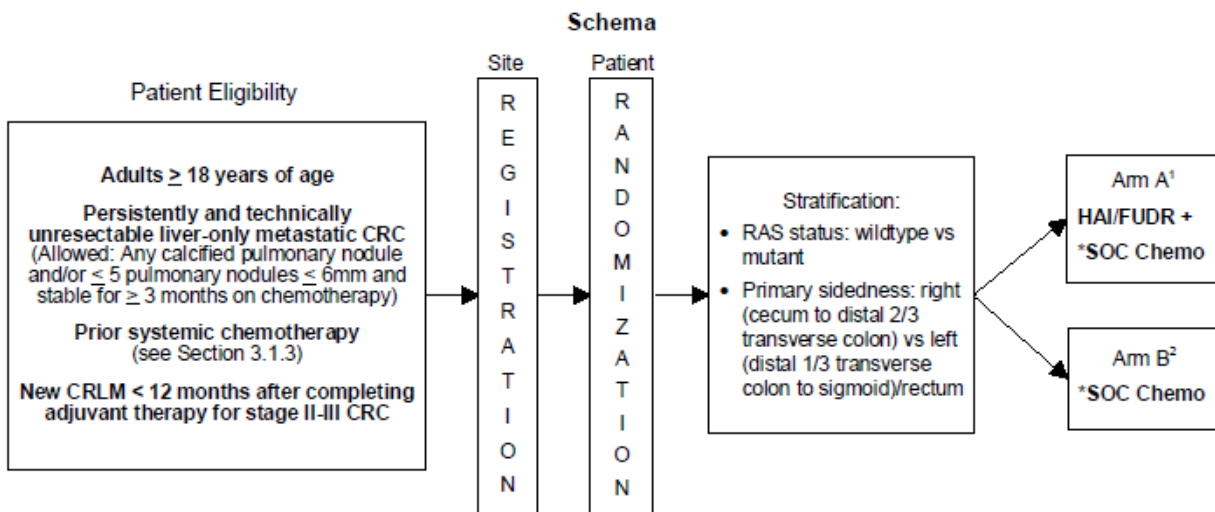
Schema

Patient Eligibility

Adults $\geq$ 18 years of age

Persistently and technically unresectable liver-only metastatic CRC (Allowed: Any calcified pulmonary nodule and/or $\leq$ 5 pulmonary nodules $\leq$ 6mm and stable for $\geq$ 3 months on chemotherapy)

Prior systemic chemotherapy (see Section 3.1.3)

New CRLM < 12 months after completing adjuvant therapy for stage II-III CRC

Site

REGISTRATION

Patient

RANDOMIZATION

Stratification:
• RAS status: wildtype vs mutant
• Primary sidedness: right (cecum to distal 2/3 transverse colon) vs left (distal 1/3 transverse colon to sigmoid)/rectum

Arm A$^1$
HAI/FUDR +
*SOC Chemo

Arm B$^2$
*SOC Chemo